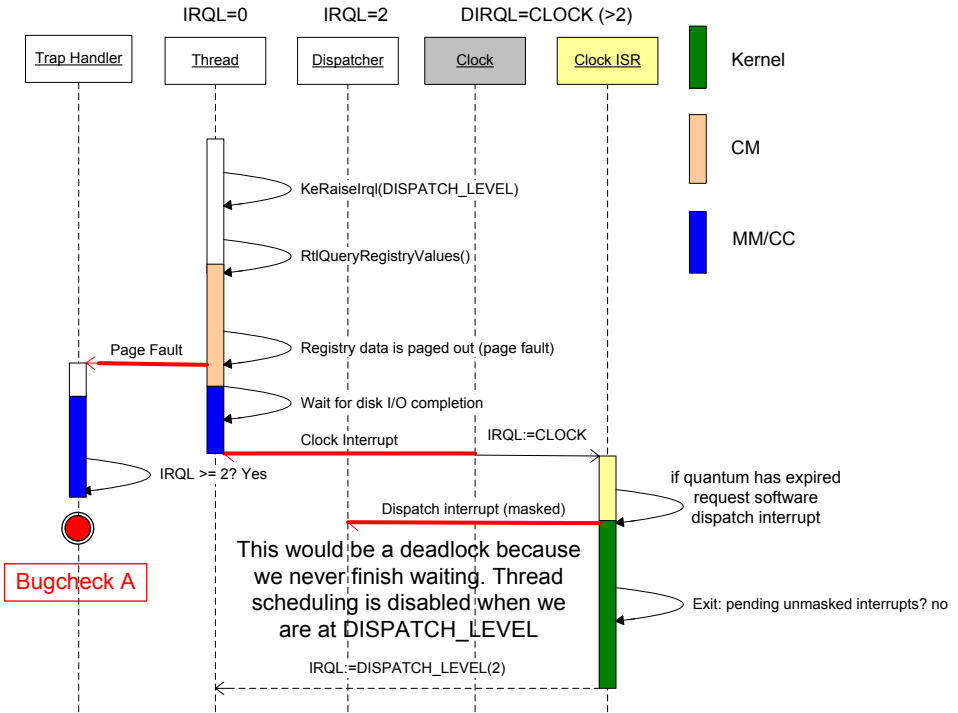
IRQL=0 IRQL=2 DIRQL=CLOCK (>2)

Trap Handler

Thread

Dispatcher

Clock

Clock ISR

Kernel

CM

MM/CC

KeRaiseIrql(DISPATCH_LEVEL)

RtlQueryRegistryValues()

Page Fault

Registry data is paged out (page fault)

Wait for disk I/O completion

Clock Interrupt

IRQL:=CLOCK

IRQL >= 2? Yes

if quantum has expired request software dispatch interrupt

Dispatch interrupt (masked)

Bugcheck A

This would be a deadlock because we never finish waiting. Thread scheduling is disabled when we are at DISPATCH_LEVEL

Exit: pending unmasked interrupts? no

IRQL:=DISPATCH_LEVEL(2)